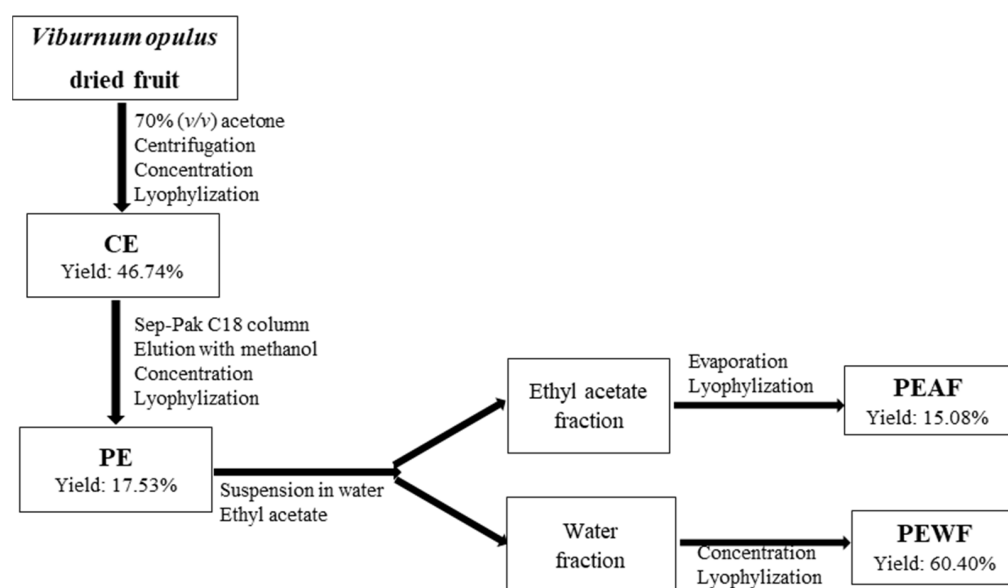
Viburnum opulus
dried fruit

70% (v/v) acetone
Centrifugation
Concentration
Lyophylization

CE
Yield: 46.74%

Sep-Pak C18 column
Elution with methanol
Concentration
Lyophylization

PE
Yield: 17.53%

Suspension in water
Ethyl acetate

Ethyl acetate fraction

Evaporation
Lyophylization

PEAF
Yield: 15.08%

Water fraction

Concentration
Lyophylization

PEWF
Yield: 60.40%